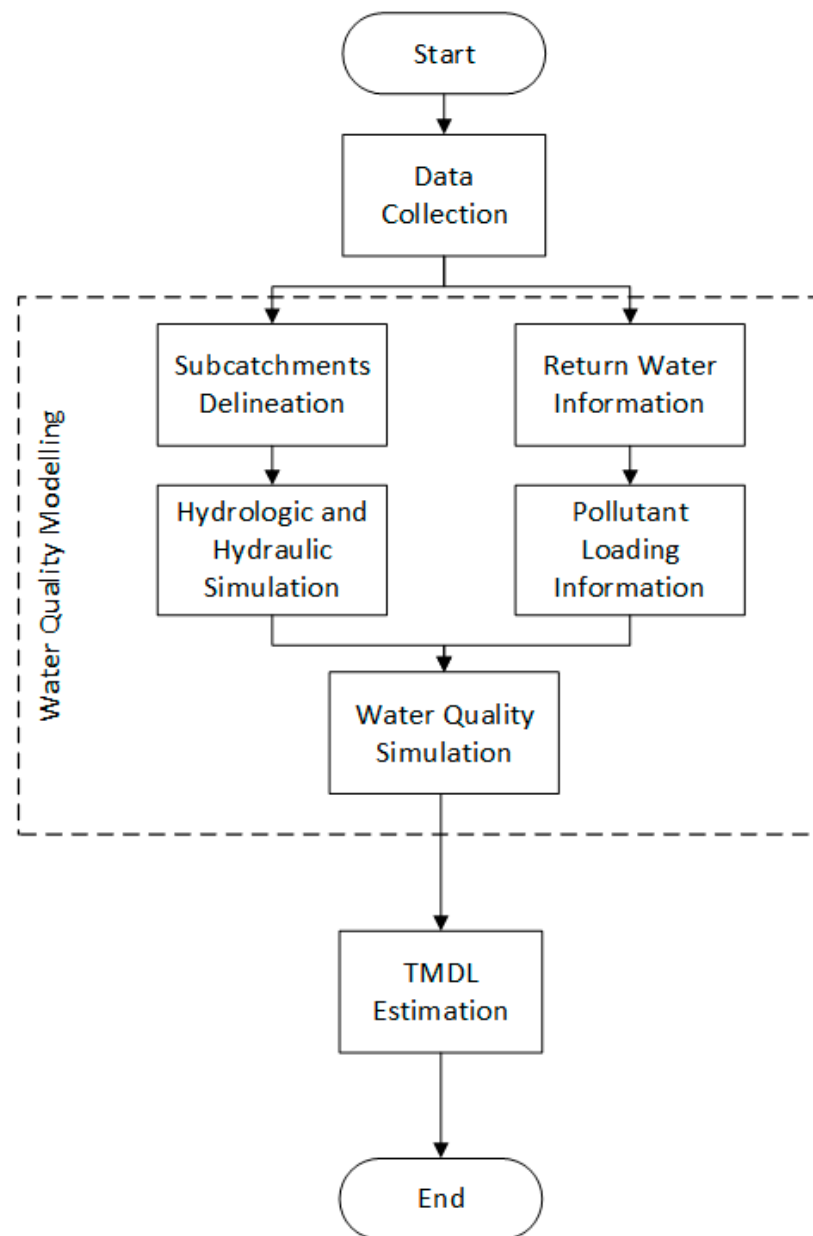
Start

Data Collection

Water Quality Modelling

Subcatchments Delineation

Return Water Information

Hydrologic and Hydraulic Simulation

Pollutant Loading Information

Water Quality Simulation

TMDL Estimation

End